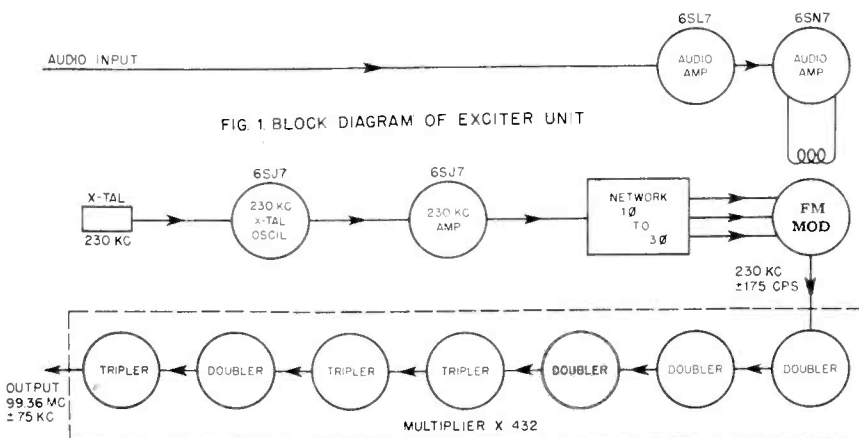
6SL7
6SN7
AUDIO INPUT
AUDIO AMP
AUDIO AMP

FIG. 1. BLOCK DIAGRAM OF EXCITER UNIT

6SJ7
6SJ7
X-TAL
230 KC
230 KC X-TAL OSCIL
230 KC AMP
NETWORK 1Ø TO 3Ø
FM MOD
230 KC ±175 CPS

OUTPUT 99.36 MC ±75 KC
TRIPLER
DOUBLER
TRIPLER
TRIPLER
DOUBLER
DOUBLER
DOUBLER
MULTIPLIER X 432